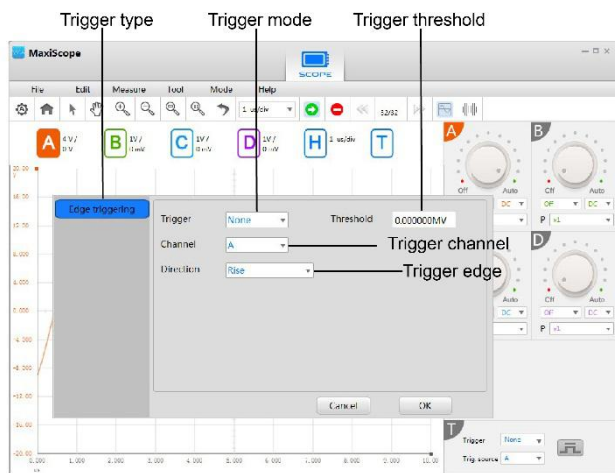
Trigger type
Trigger mode
Trigger threshold

MaxiScope

SCOPE

File Edit Measure Tool Mode Help

1 us/div

32/32

A 4V/ 0V
B 1V/ 0mV
C 1V/ 0mV
D 1V/ 0mV
H 1 us/div
T

Edge triggering

Trigger None
Threshold 0.000000MV
Channel A
Trigger channel
Direction Rise
Trigger edge

Cancel
OK

Off Auto
DC
P x1

Trigger None
Trig source A

20.00
16.00
12.00
8.000
4.000
0.000
-4.000
-8.000
-12.00
-16.00
-20.00

0.000 1.000 2.000 3.000 4.000 5.000 6.000 7.000 8.000 9.000 10.00